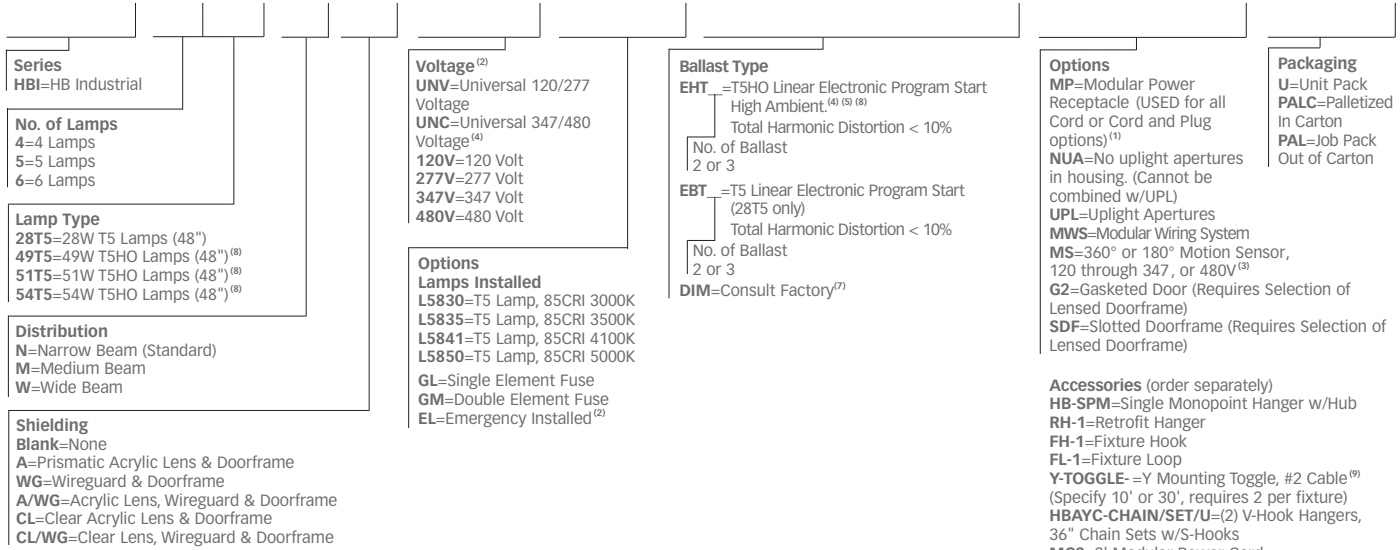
Series
HBI=HB Industrial

No. of Lamps
4=4 Lamps
5=5 Lamps
6=6 Lamps

Lamp Type
28T5=28W T5 Lamps (48")
49T5=49W T5HO Lamps (48")$^{(8)}$
51T5=51W T5HO Lamps (48")$^{(8)}$
54T5=54W T5HO Lamps (48")$^{(8)}$

Distribution
N=Narrow Beam (Standard)
M=Medium Beam
W=Wide Beam

Shielding
Blank=None
A=Prismatic Acrylic Lens & Doorframe
WG=Wireguard & Doorframe
A/WG=Acrylic Lens, Wireguard & Doorframe
CL=Clear Acrylic Lens & Doorframe
CL/WG=Clear Lens, Wireguard & Doorframe

Voltage$^{(2)}$
UNV=Universal 120/277 Voltage
UNC=Universal 347/480 Voltage$^{(4)}$
120V=120 Volt
277V=277 Volt
347V=347 Volt
480V=480 Volt

Options
Lamps Installed
L5830=T5 Lamp, 85CRI 3000K
L5835=T5 Lamp, 85CRI 3500K
L5841=T5 Lamp, 85CRI 4100K
L5850=T5 Lamp, 85CRI 5000K
GL=Single Element Fuse
GM=Double Element Fuse
EL=Emergency Installed$^{(2)}$

Ballast Type
EHT__=T5HO Linear Electronic Program Start High Ambient.$^{(4)(5)(8)}$
Total Harmonic Distortion < 10%
No. of Ballast
2 or 3
EBT__=T5 Linear Electronic Program Start (28T5 only)
Total Harmonic Distortion < 10%
No. of Ballast
2 or 3
DIM=Consult Factory$^{(7)}$

Options
MP=Modular Power Receptacle (USED for all Cord or Cord and Plug options)$^{(1)}$
NUA=No uplight apertures in housing. (Cannot be combined w/UPL)
UPL=Uplight Apertures
MWS=Modular Wiring System
MS=360° or 180° Motion Sensor, 120 through 347, or 480V$^{(3)}$
G2=Gasketed Door (Requires Selection of Lensed Doorframe)
SDF=Slotted Doorframe (Requires Selection of Lensed Doorframe)

Packaging
U=Unit Pack
PALC=Palletized In Carton
PAL=Job Pack Out of Carton

Accessories (order separately)
HB-SPM=Single Monopoint Hanger w/Hub
RH-1=Retrofit Hanger
FH-1=Fixture Hook
FL-1=Fixture Loop
Y-TOGGLE-=Y Mounting Toggle, #2 Cable$^{(9)}$ (Specify 10' or 30', requires 2 per fixture)
HBAYC-CHAIN/SET/U=(2) V-Hook Hangers, 36" Chain Sets w/S-Hooks
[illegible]